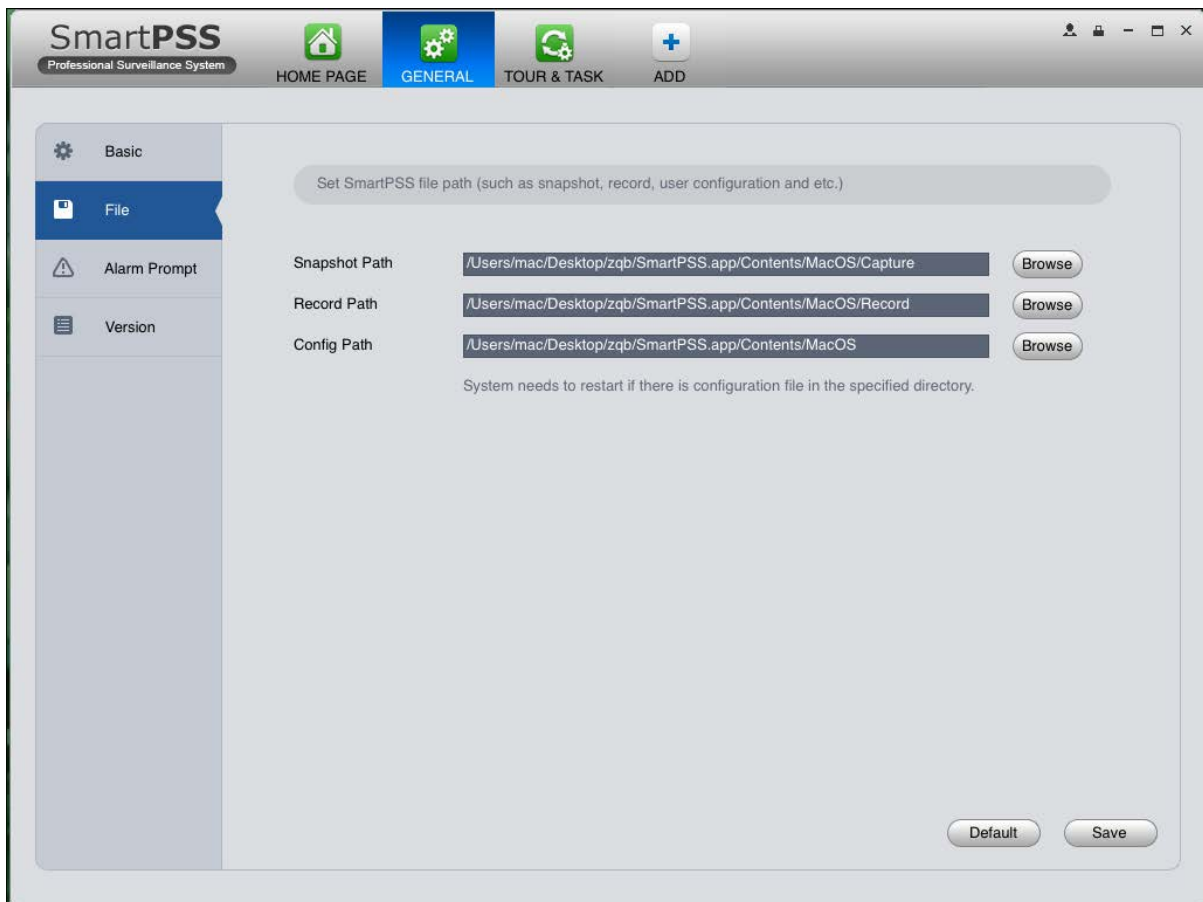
SmartPSS
Professional Surveillance System

HOME PAGE GENERAL TOUR & TASK ADD

Basic
File
Alarm Prompt
Version

Set SmartPSS file path (such as snapshot, record, user configuration and etc.)

Snapshot Path /Users/mac/Desktop/zqb/SmartPSS.app/Contents/MacOS/Capture Browse
Record Path /Users/mac/Desktop/zqb/SmartPSS.app/Contents/MacOS/Record Browse
Config Path /Users/mac/Desktop/zqb/SmartPSS.app/Contents/MacOS Browse

System needs to restart if there is configuration file in the specified directory.

Default Save